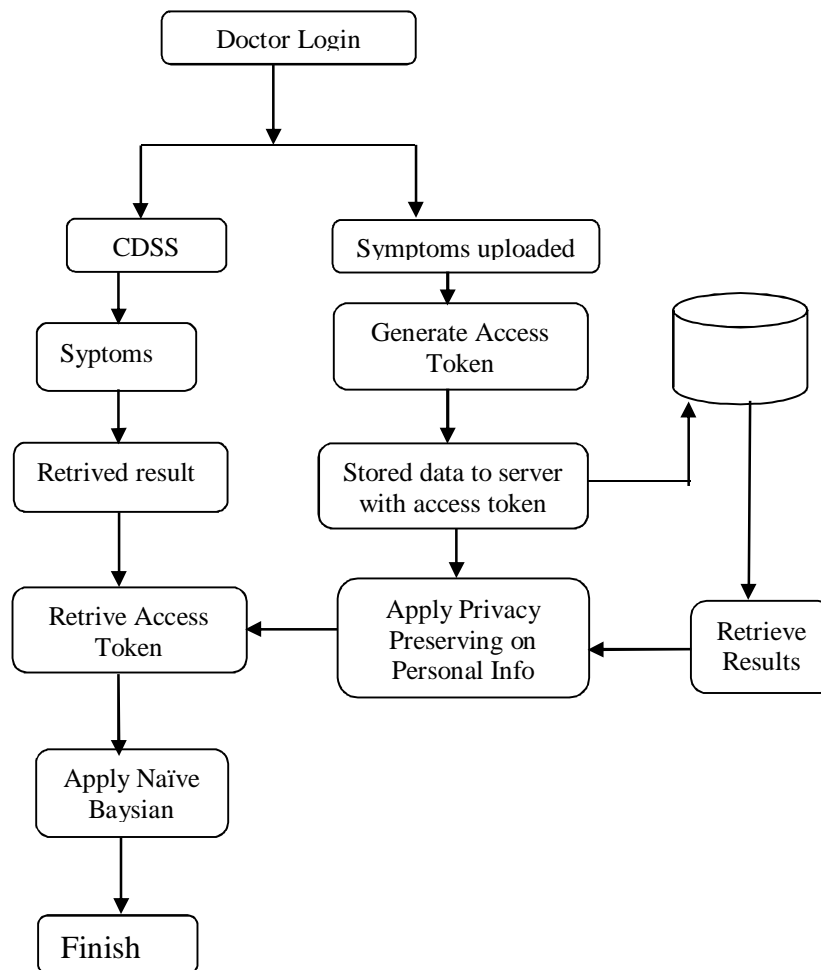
Doctor Login

CDSS

Symptoms uploaded

Syptoms

Generate Access Token

Retrived result

Stored data to server with access token

Retrive Access Token

Apply Privacy Preserving on Personal Info

Retrieve Results

Apply Naïve Baysian

Finish